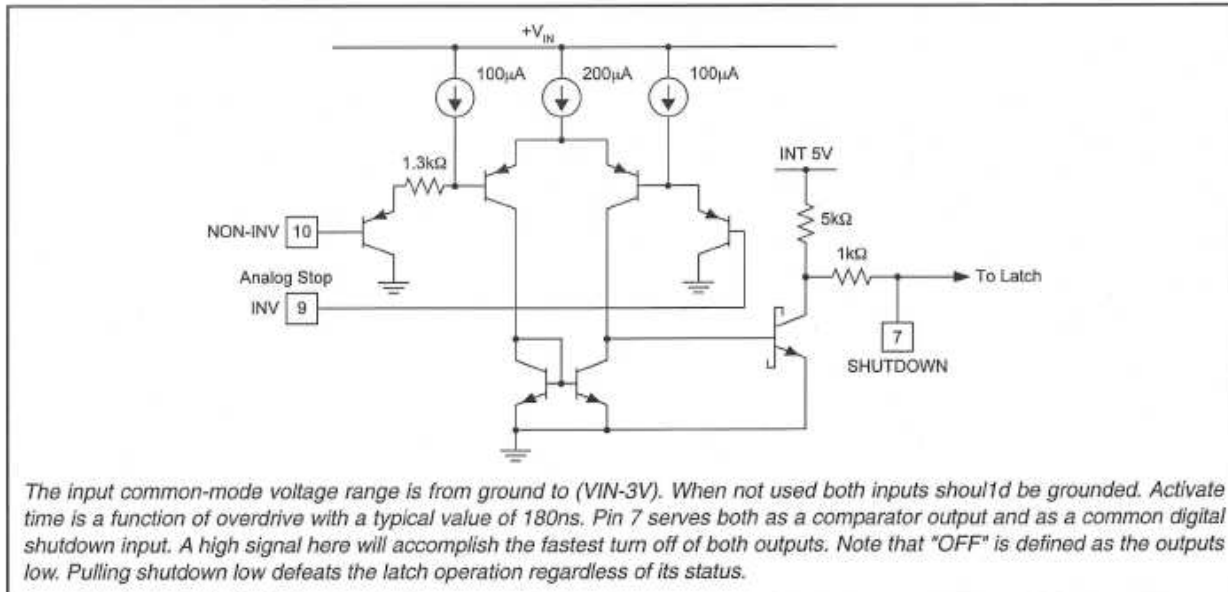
$+V_{IN}$

100µA

200µA

100µA

1.3kΩ

INT 5V

5kΩ

NON-INV 10

1kΩ

Analog Stop

To Latch

INV 9

7

SHUTDOWN

The input common-mode voltage range is from ground to (VIN-3V). When not used both inputs shoul1d be grounded. Activate time is a function of overdrive with a typical value of 180ns. Pin 7 serves both as a comparator output and as a common digital shutdown input. A high signal here will accomplish the fastest turn off of both outputs. Note that "OFF" is defined as the outputs low. Pulling shutdown low defeats the latch operation regardless of its status.